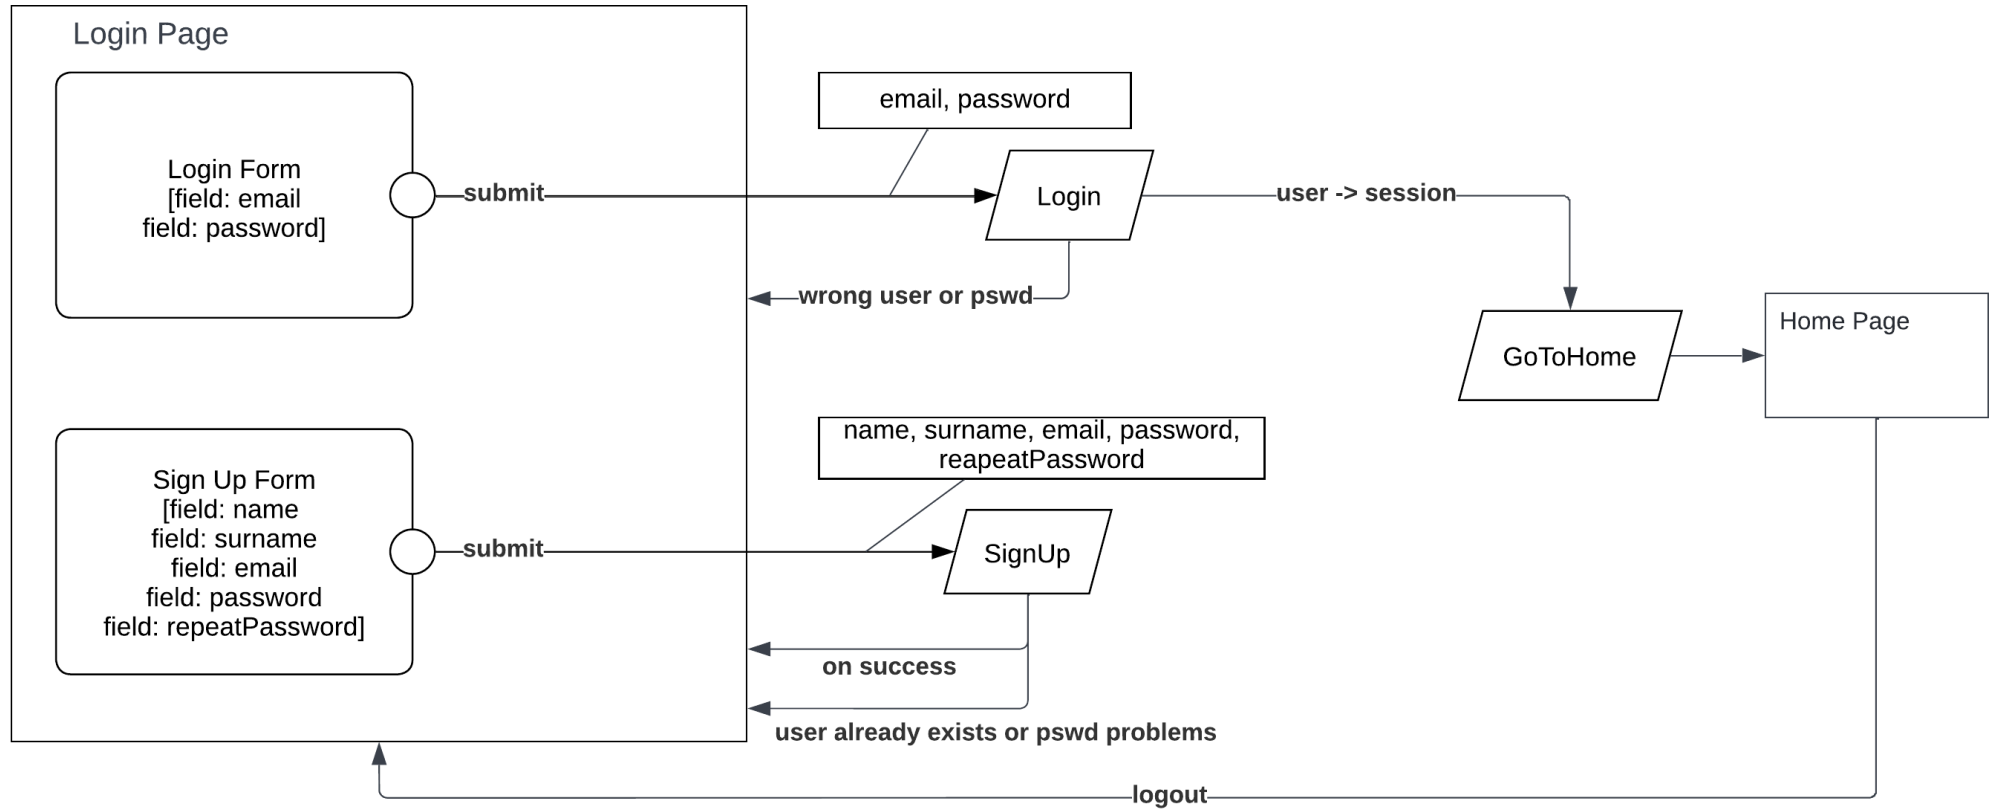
Login Page

Login Form
[field: email
field: password]

submit

email, password

Login

user -> session

wrong user or pswd

GoToHome

Home Page

Sign Up Form
[field: name
field: surname
field: email
field: password
field: repeatPassword]

submit

name, surname, email, password, reapeatPassword

SignUp

on success

user already exists or pswd problems

logout